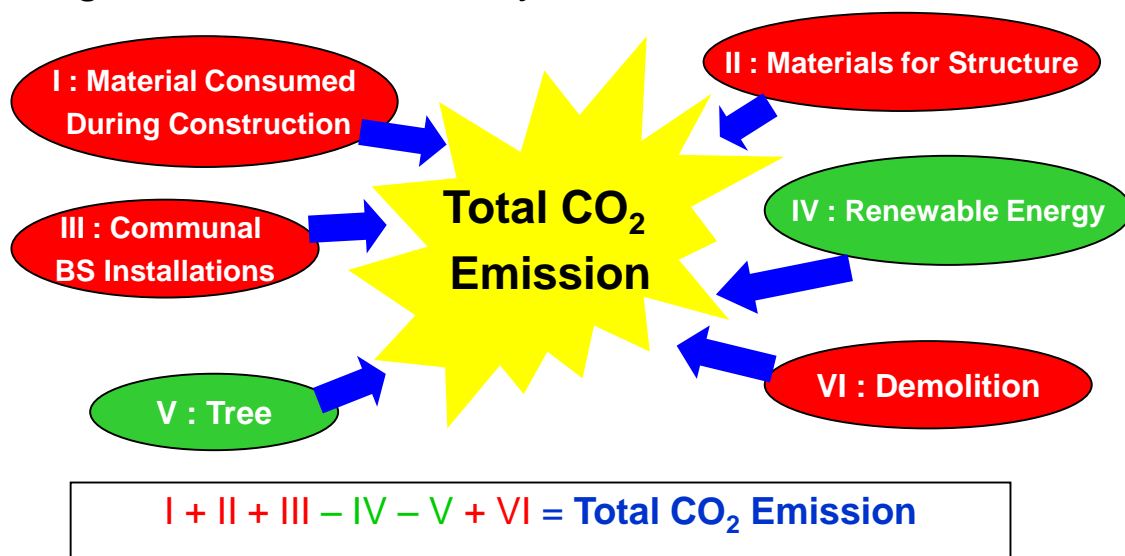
I : Material Consumed During Construction

II : Materials for Structure

III : Communal BS Installations

Total $CO_2$ Emission

IV : Renewable Energy

V : Tree

VI : Demolition

I + II + III – IV – V + VI = Total $CO_2$ Emission